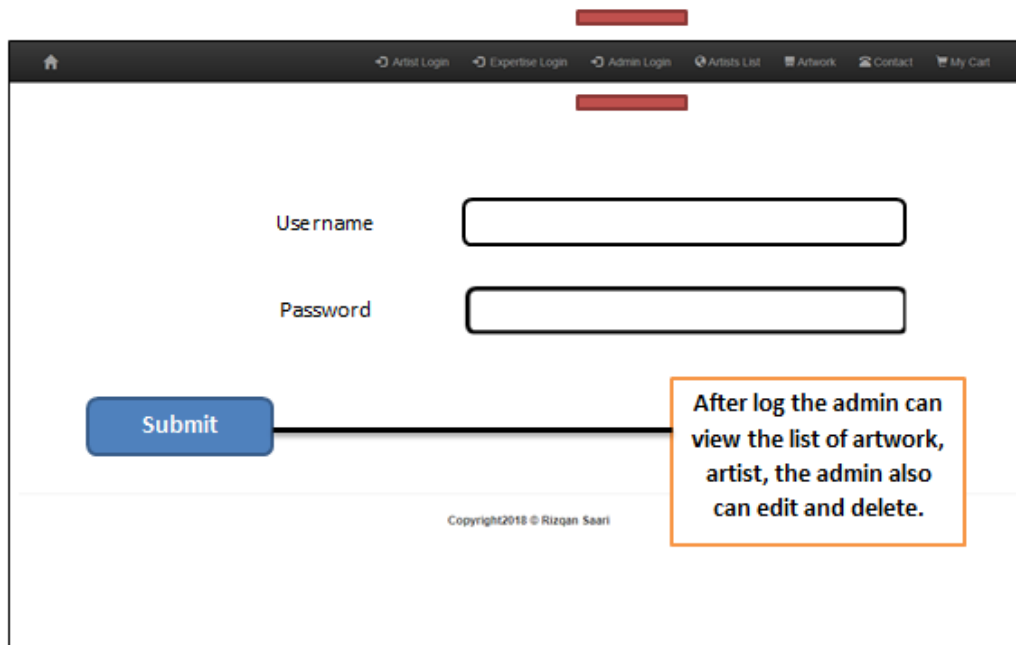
Artist Login Expertise Login Admin Login Artists List Artwork Contact My Cart

Username

Password

Submit

After log the admin can view the list of artwork, artist, the admin also can edit and delete.

Copyright2018 © Rizqan Saari